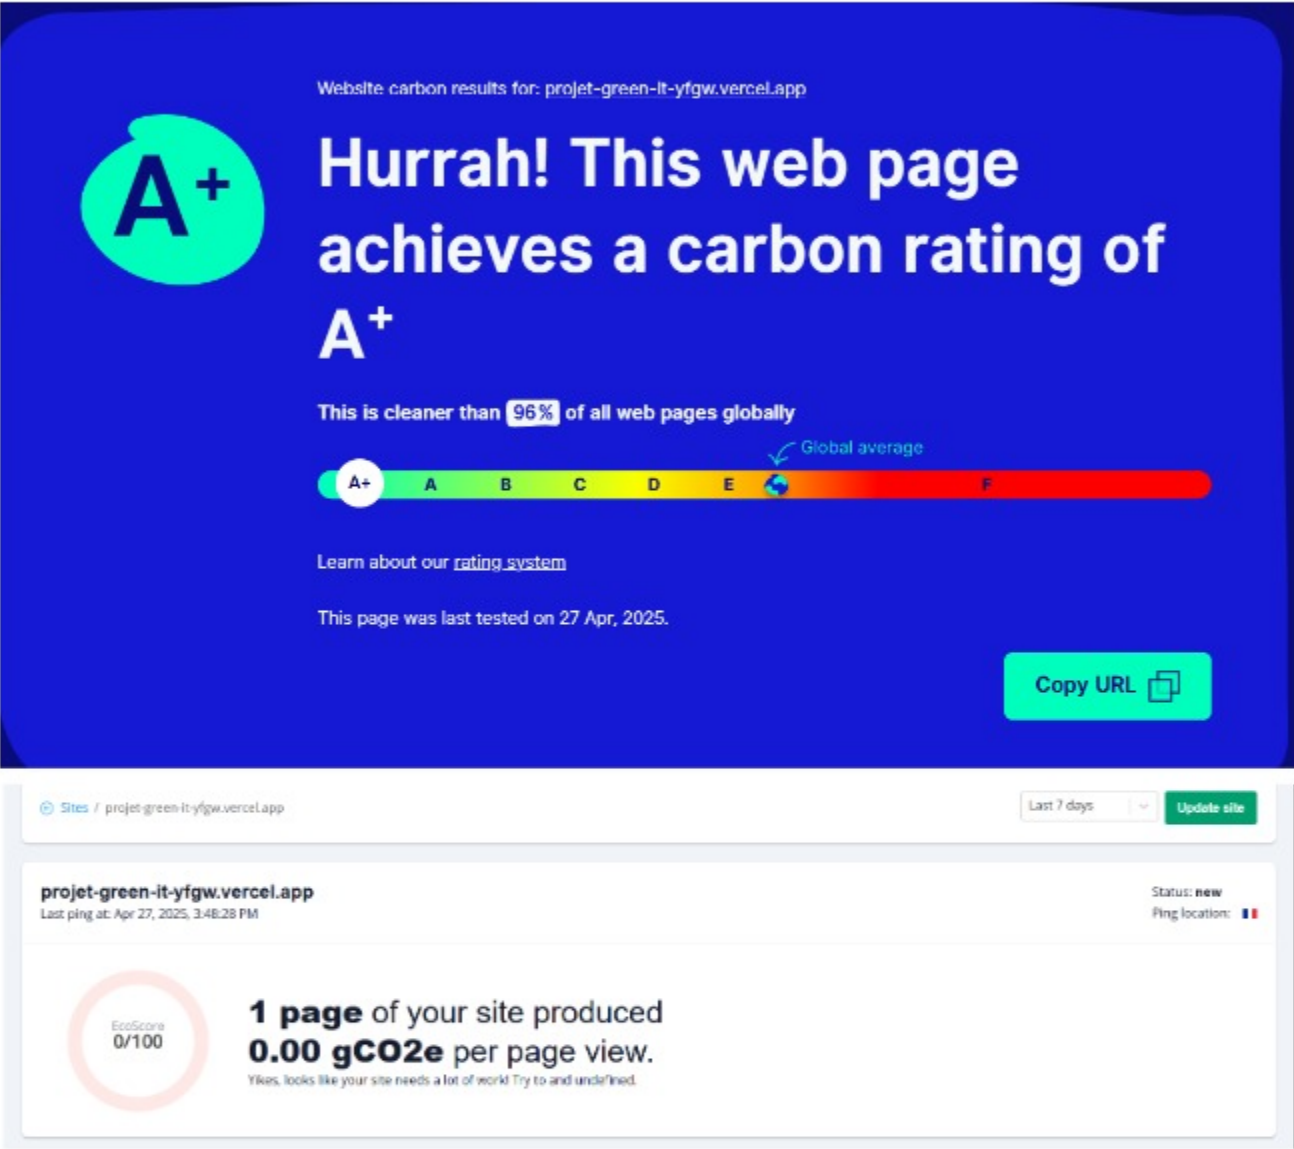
Website carbon results for: projet-green-it-yfgw.vercel.app

$A^+$

Hurrah! This web page achieves a carbon rating of $A^+$

This is cleaner than 96% of all web pages globally

Global average

A+ A B C D E F

Learn about our rating system

This page was last tested on 27 Apr, 2025.

Copy URL

Sites / projet-green-it-yfgw.vercel.app

Last 7 days

Update site

projet-green-it-yfgw.vercel.app
Last ping at: Apr 27, 2025, 3:48:28 PM

Status: new
Ping location:

EcoScore
0/100

1 page of your site produced
0.00 gCO2e per page view.

Yikes, looks like your site needs a lot of work! Try to and undefined.